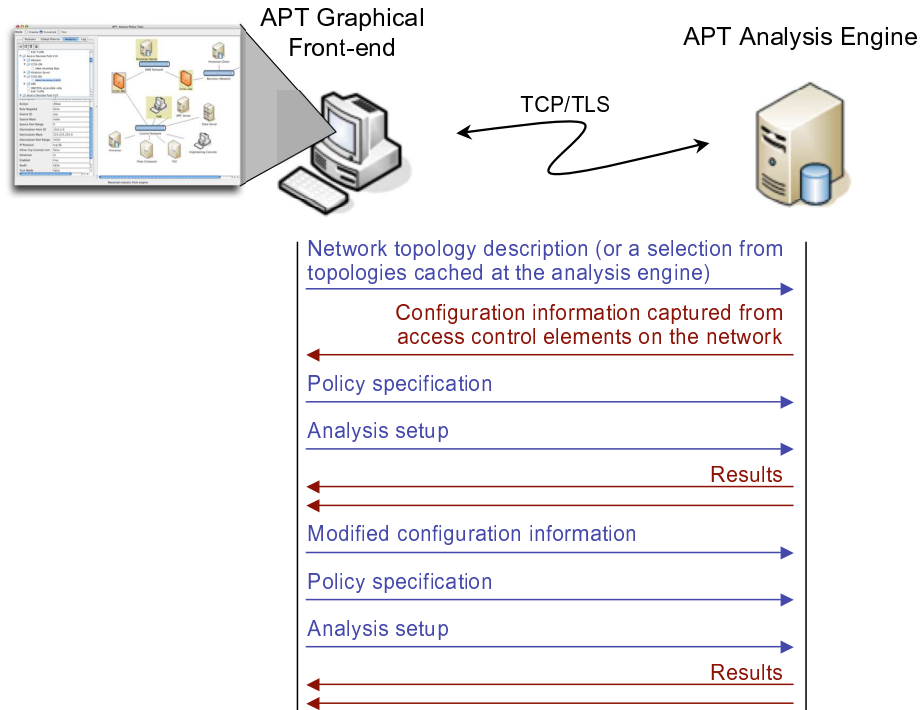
APT Graphical Front-end

APT Analysis Engine

TCP/TLS

Network topology description (or a selection from topologies cached at the analysis engine)

Configuration information captured from access control elements on the network

Policy specification

Analysis setup

Results

Modified configuration information

Policy specification

Analysis setup

Results